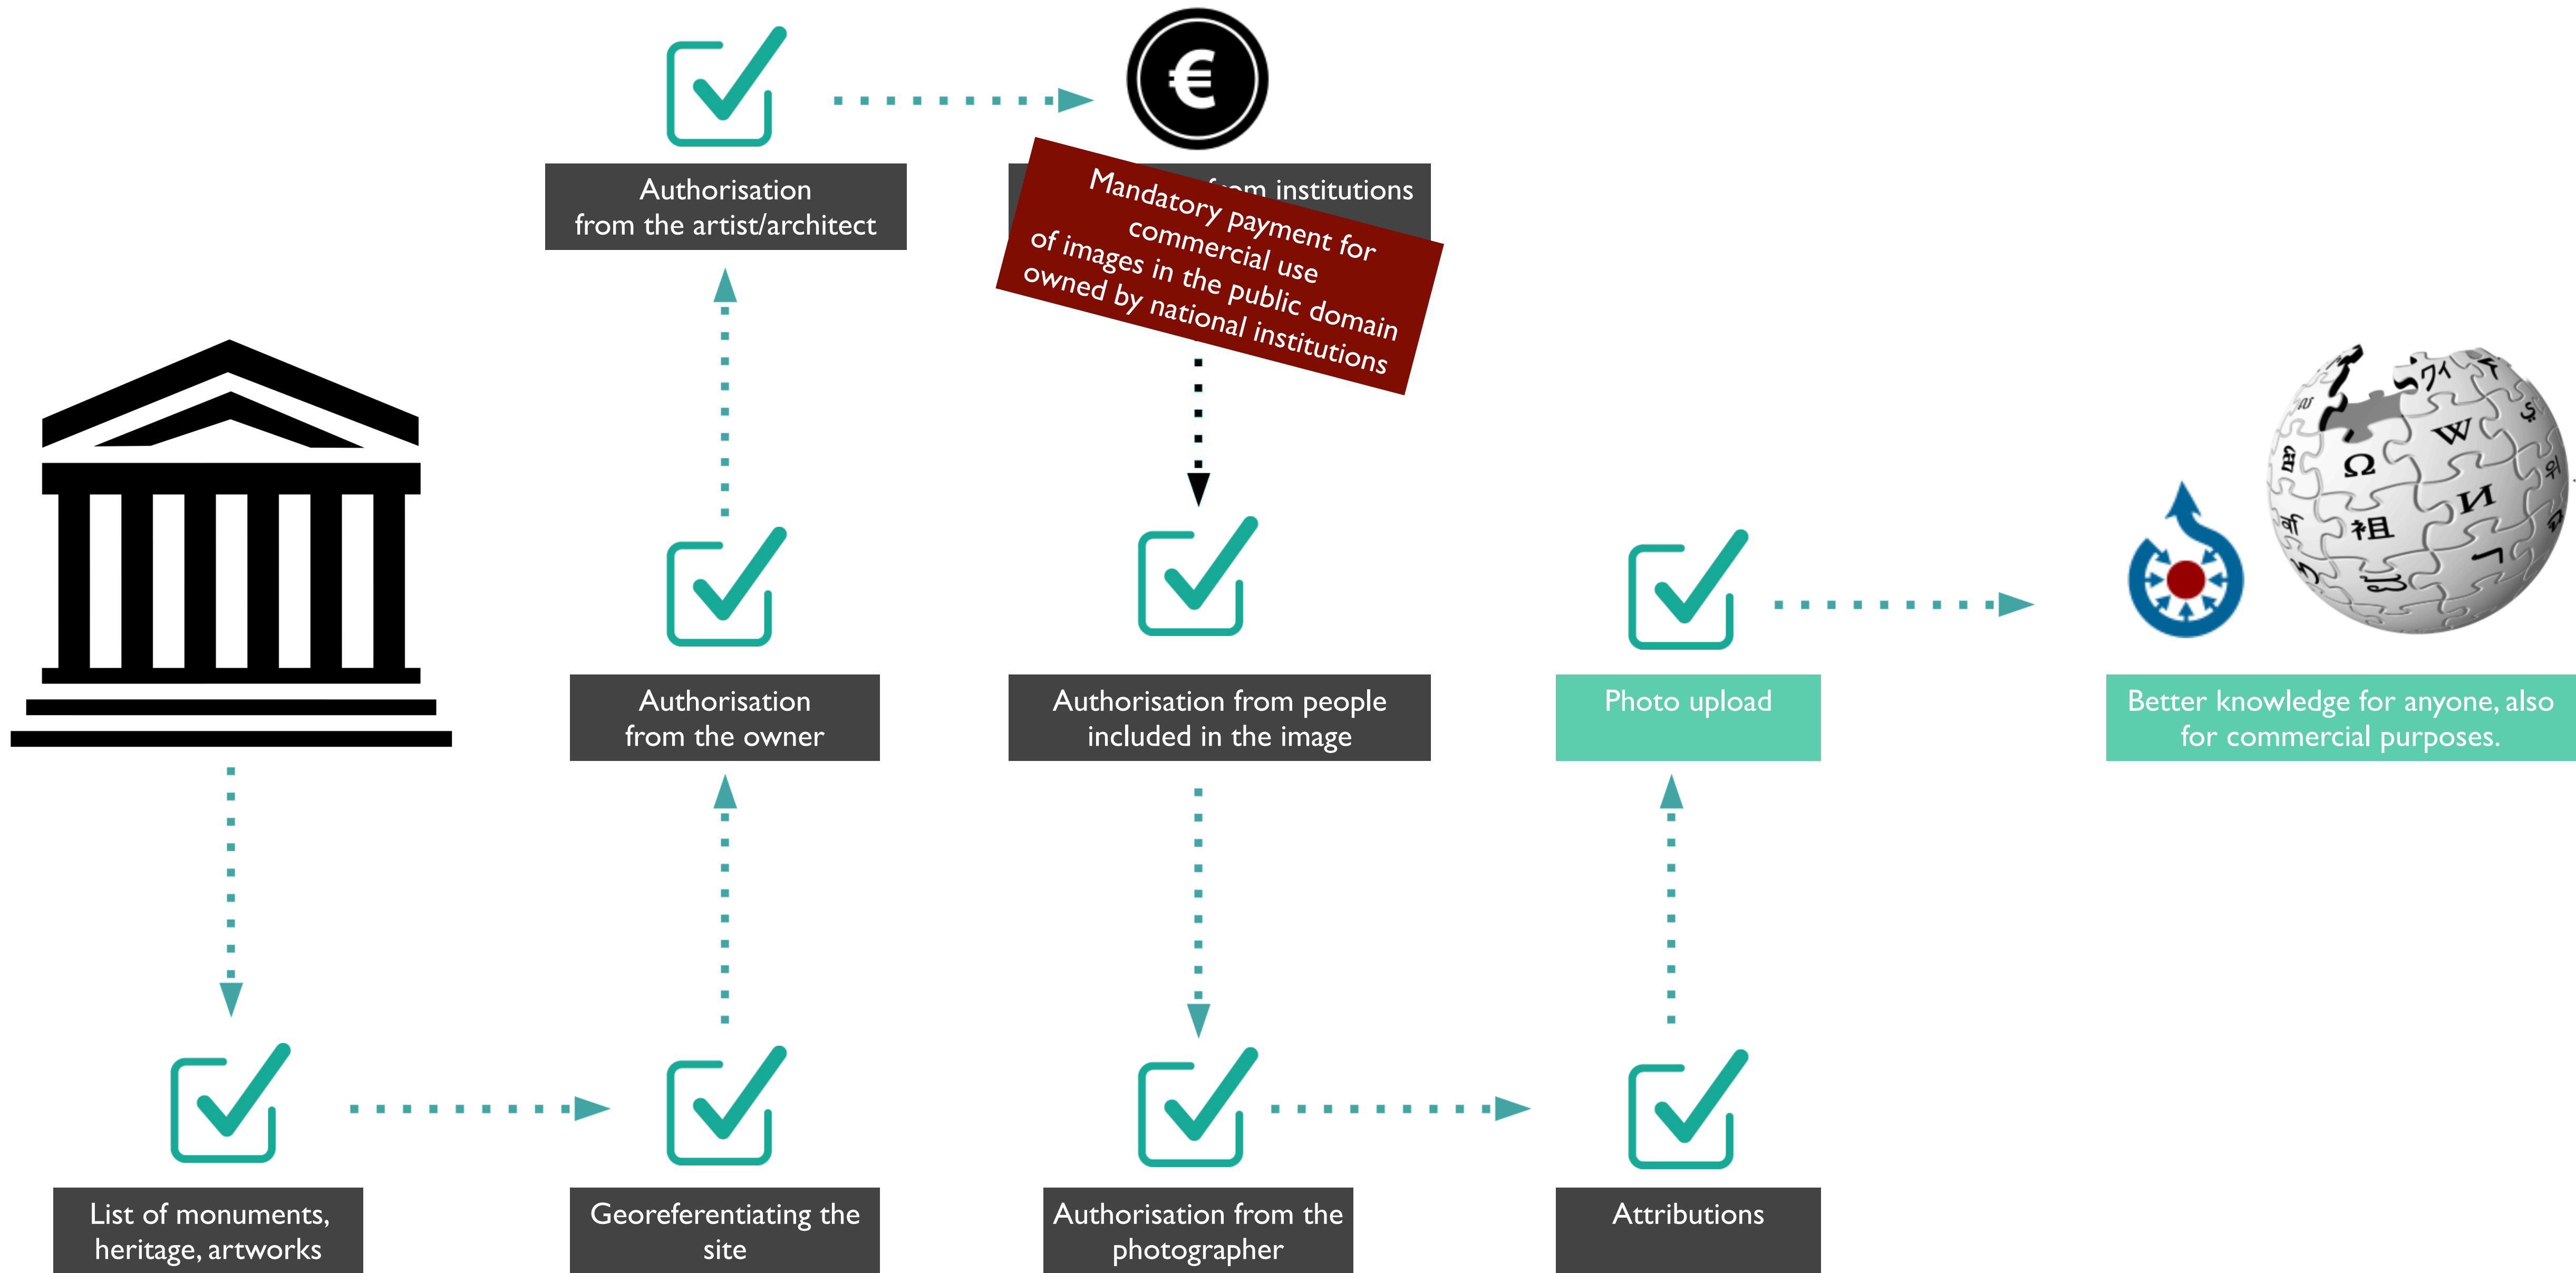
Authorisation from the artist/architect

€

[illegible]om institutions

Mandatory payment for commercial use of images in the public domain owned by national institutions

Authorisation from the owner

Authorisation from people included in the image

Photo upload

Better knowledge for anyone, also for commercial purposes.

List of monuments, heritage, artworks

Georeferentiating the site

Authorisation from the photographer

Attributions